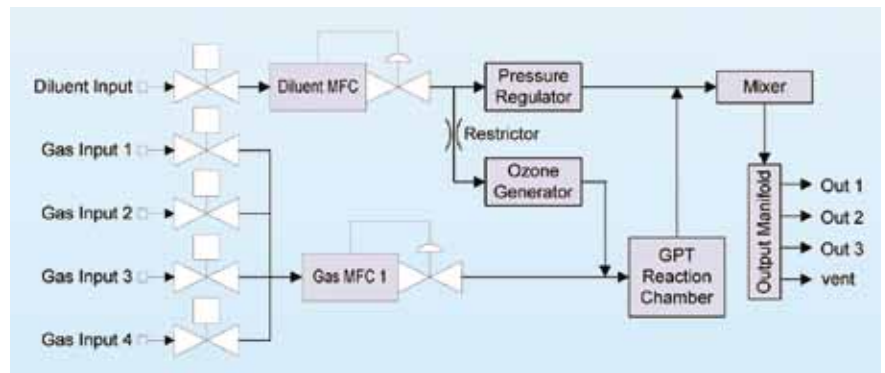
Diluent Input

Diluent MFC

Pressure Regulator

Mixer

Restrictor

Gas Input 1

Ozone Generator

Gas Input 2

Output Manifold

Out 1

Out 2

Out 3

vent

Gas Input 3

Gas MFC 1

GPT Reaction Chamber

Gas Input 4